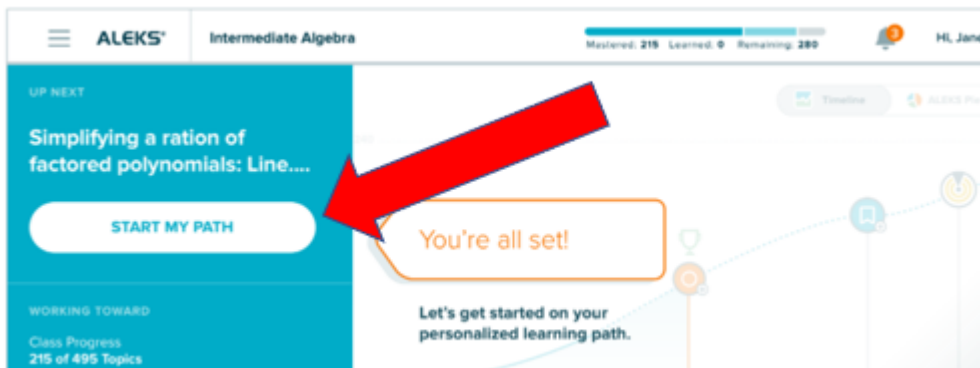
ALEKS®

Intermediate Algebra

Mastered: 215 Learned: 0 Remaining: 280

3

Hi, Jane

UP NEXT

Simplifying a ration of factored polynomials: Line....

START MY PATH

WORKING TOWARD

Class Progress
215 of 495 Topics

Timeline

ALEKS Pie

You're all set!

Let's get started on your personalized learning path.